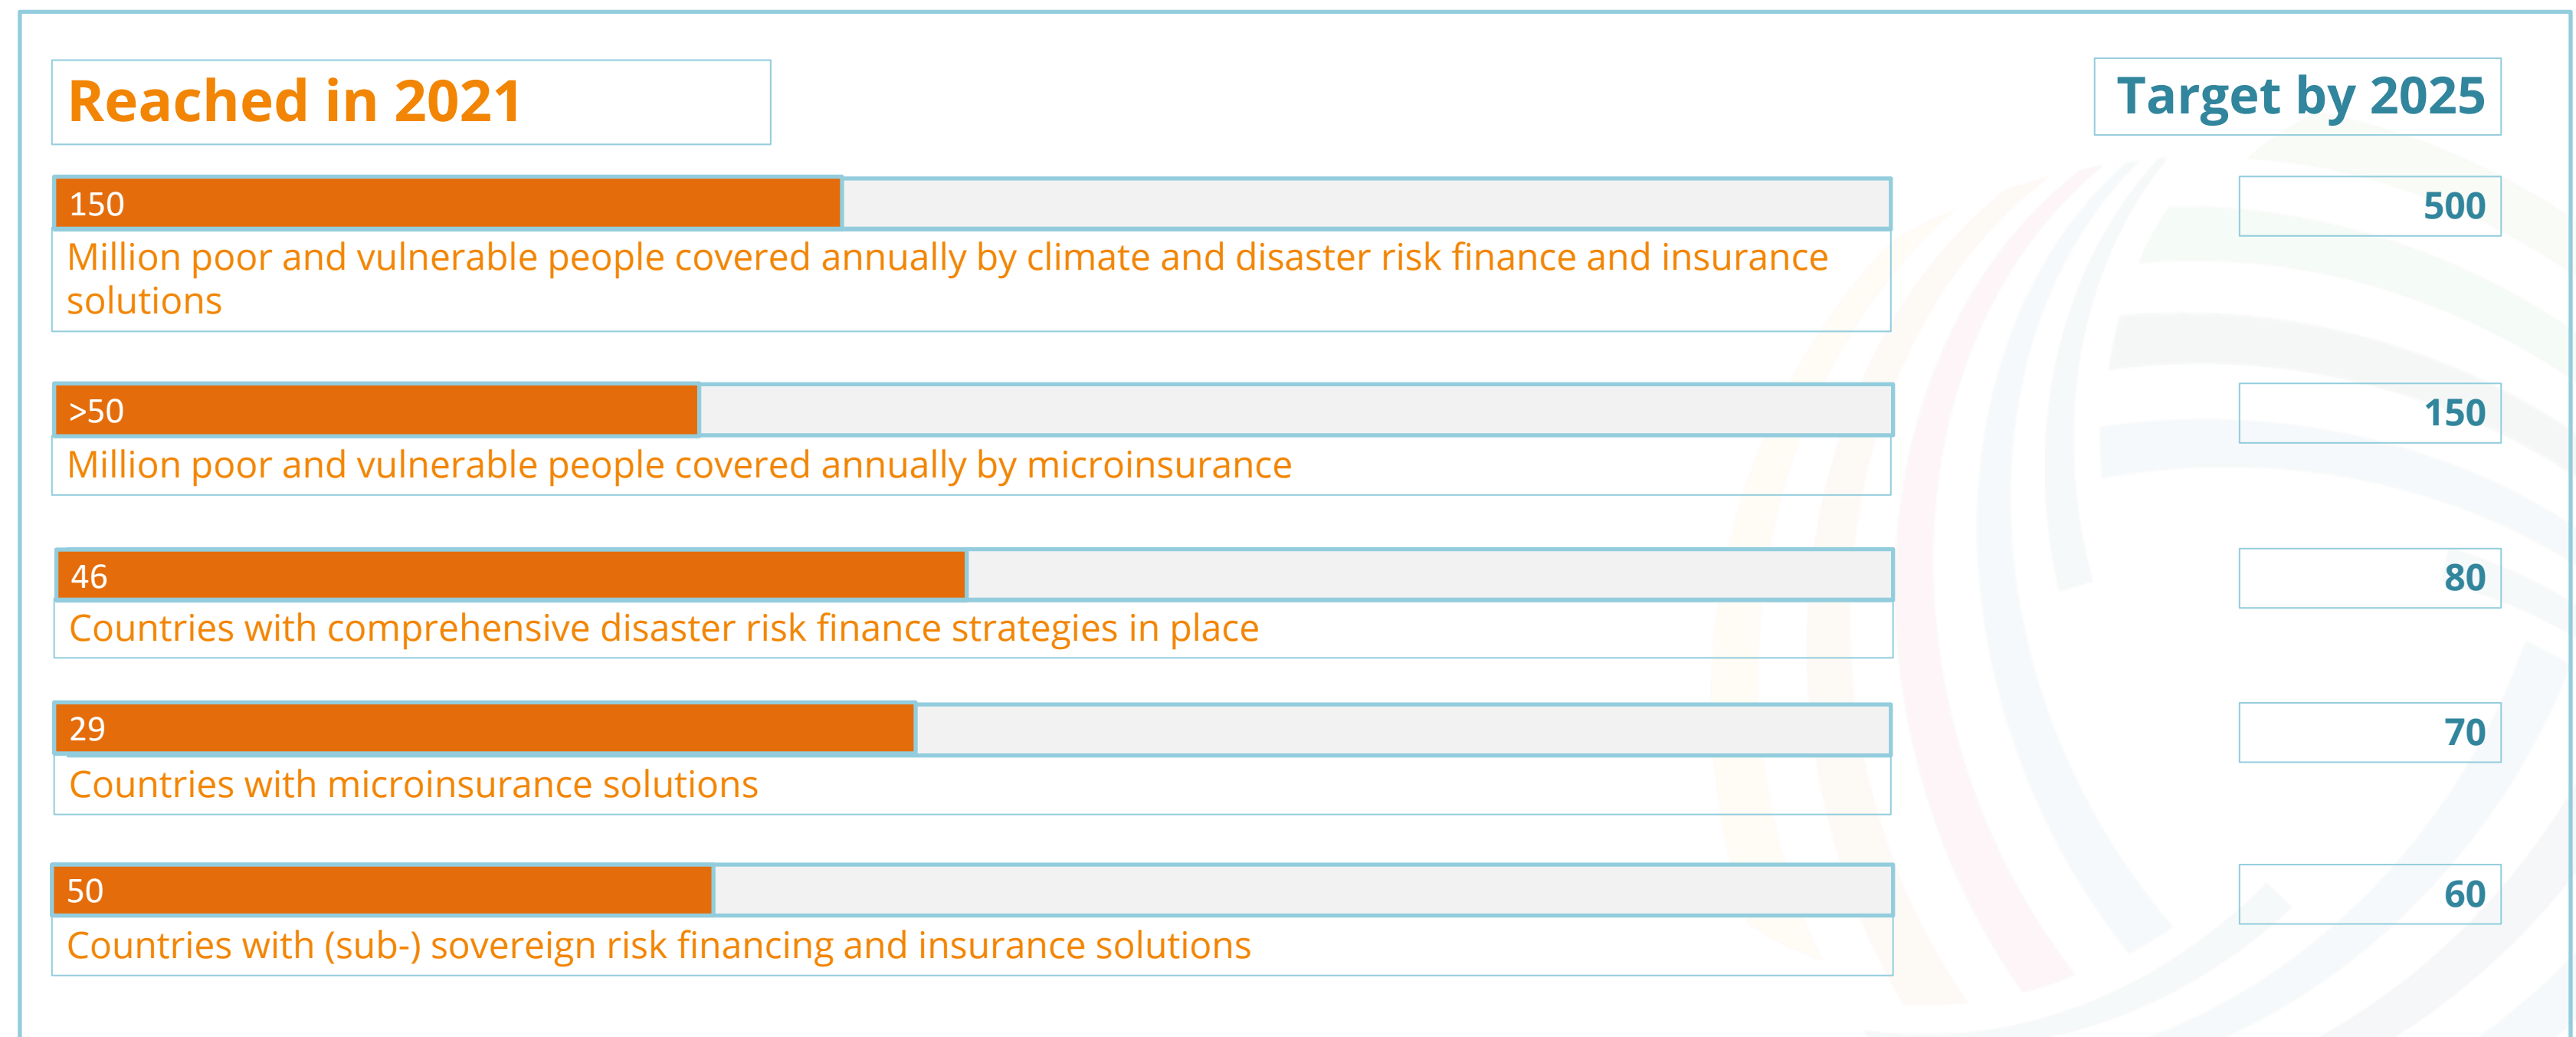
Reached in 2021

Target by 2025

150

Million poor and vulnerable people covered annually by climate and disaster risk finance and insurance solutions

500

>50

Million poor and vulnerable people covered annually by microinsurance

150

46

Countries with comprehensive disaster risk finance strategies in place

80

29

Countries with microinsurance solutions

70

50

Countries with (sub-) sovereign risk financing and insurance solutions

60